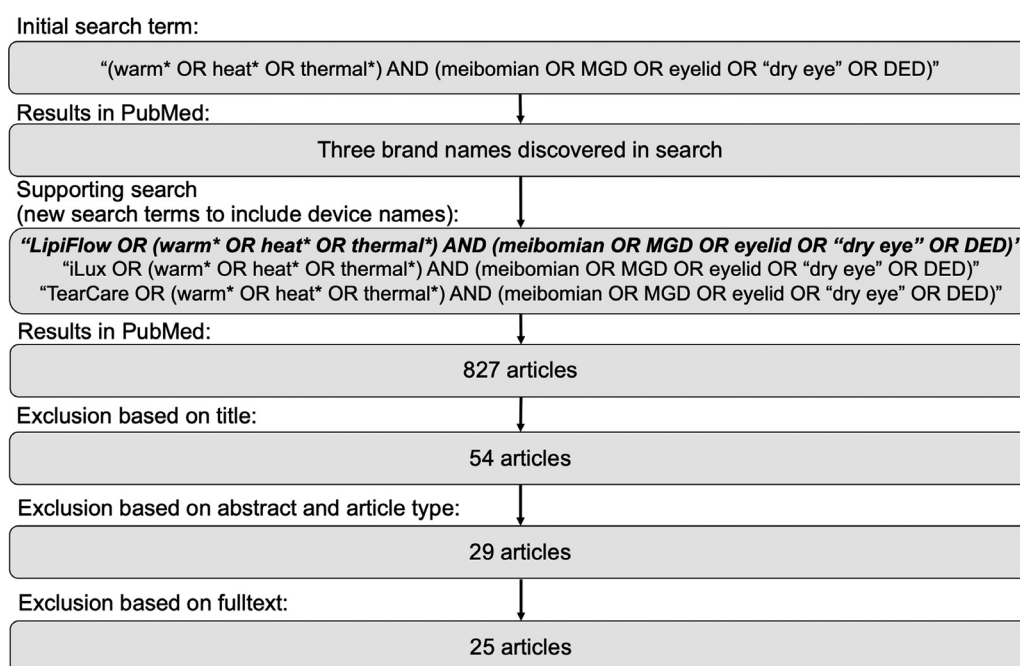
Initial search term:

"(warm* OR heat* OR thermal*) AND (meibomian OR MGD OR eyelid OR "dry eye" OR DED)"

Results in PubMed:

Three brand names discovered in search

Supporting search
(new search terms to include device names):

"LipiFlow OR (warm* OR heat* OR thermal*) AND (meibomian OR MGD OR eyelid OR "dry eye" OR DED)"
"iLux OR (warm* OR heat* OR thermal*) AND (meibomian OR MGD OR eyelid OR "dry eye" OR DED)"
"TearCare OR (warm* OR heat* OR thermal*) AND (meibomian OR MGD OR eyelid OR "dry eye" OR DED)"

Results in PubMed:

827 articles

Exclusion based on title:

54 articles

Exclusion based on abstract and article type:

29 articles

Exclusion based on fulltext:

25 articles